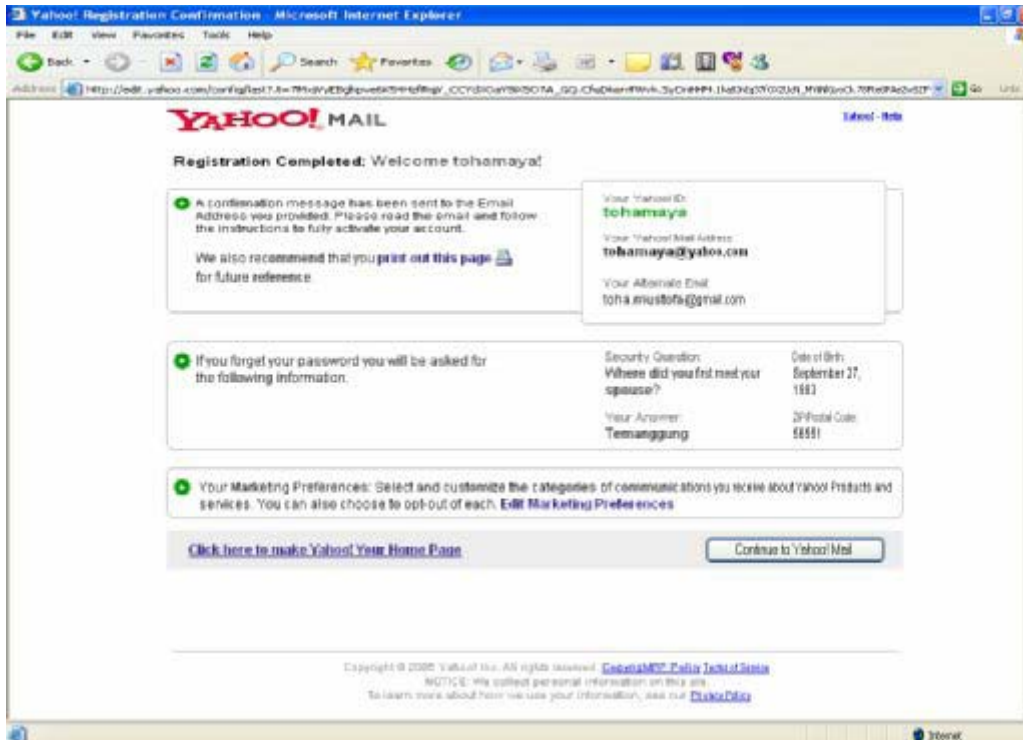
Yahoo! Registration Confirmation - Microsoft Internet Explorer

File Edit View Favorites Tools Help

Back Search Favorites

Address http://edit.yahoo.com/config/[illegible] Go Links

YAHOO! MAIL

Yahoo! - Help

Registration Completed: Welcome tohamaya!

A confirmation message has been sent to the Email Address you provided. Please read the email and follow the instructions to fully activate your account.

We also recommend that you print out this page for future reference.

Your Yahoo! ID:
tohamaya

Your Yahoo! Mail Address:
tohamaya@yahoo.com

Your Alternate Email:
toha.mustofa@gmail.com

If you forget your password you will be asked for the following information.

Security Question:
Where did you first meet your spouse?

Your Answer:
Temanggung

Date of Birth:
September 27, 1983

ZIP/Postal Code:
56551

Your Marketing Preferences: Select and customize the categories of communications you receive about Yahoo! Products and services. You can also choose to opt-out of each. Edit Marketing Preferences

Click here to make Yahoo! Your Home Page

Continue to Yahoo! Mail

Copyright © 2006 Yahoo! Inc. All rights reserved. Copyright/IP Policy Terms of Service
NOTICE: We collect personal information on this site.
To learn more about how we use your information, see our Privacy Policy

Internet